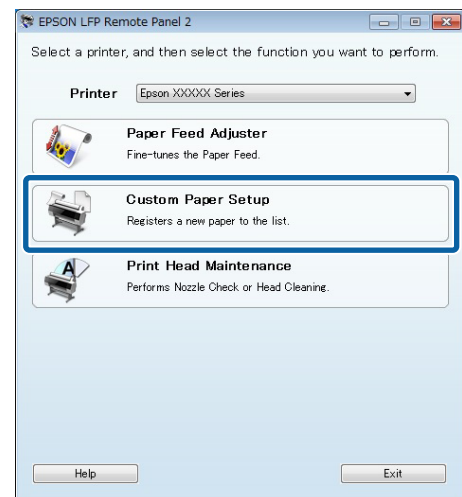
EPSON LFP Remote Panel 2

Select a printer, and then select the function you want to perform.

Printer Epson XXXXX Series

Paper Feed Adjuster
Fine-tunes the Paper Feed.

Custom Paper Setup
Registers a new paper to the list.

Print Head Maintenance
Performs Nozzle Check or Head Cleaning.

Help

Exit